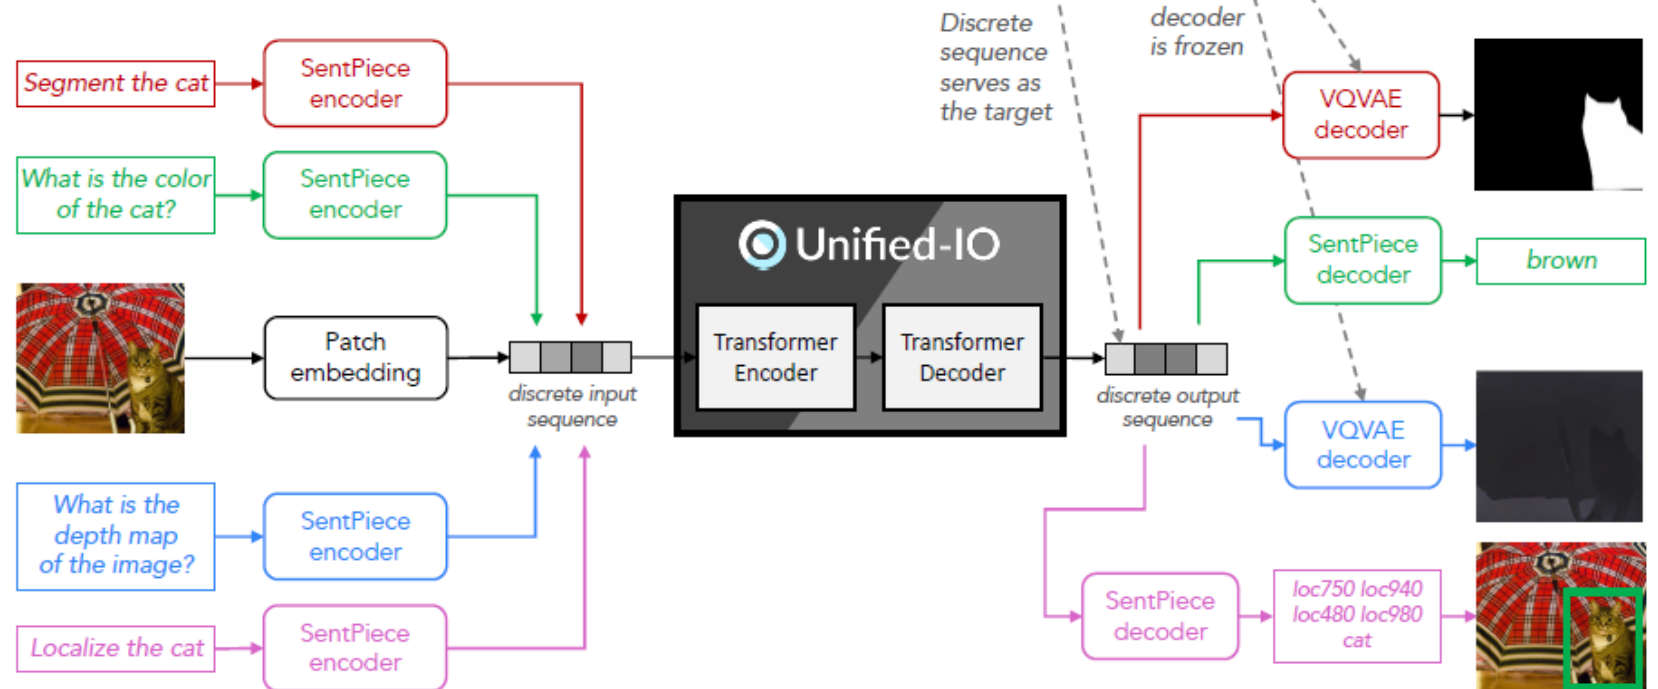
Segment the cat

SentPiece encoder

What is the color of the cat?

SentPiece encoder

Patch embedding

What is the depth map of the image?

SentPiece encoder

Localize the cat

SentPiece encoder

discrete input sequence

Unified-IO

Transformer Encoder

Transformer Decoder

Discrete sequence serves as the target

decoder is frozen

discrete output sequence

VQVAE decoder

SentPiece decoder

brown

VQVAE decoder

SentPiece decoder

loc750 loc940 loc480 loc980 cat